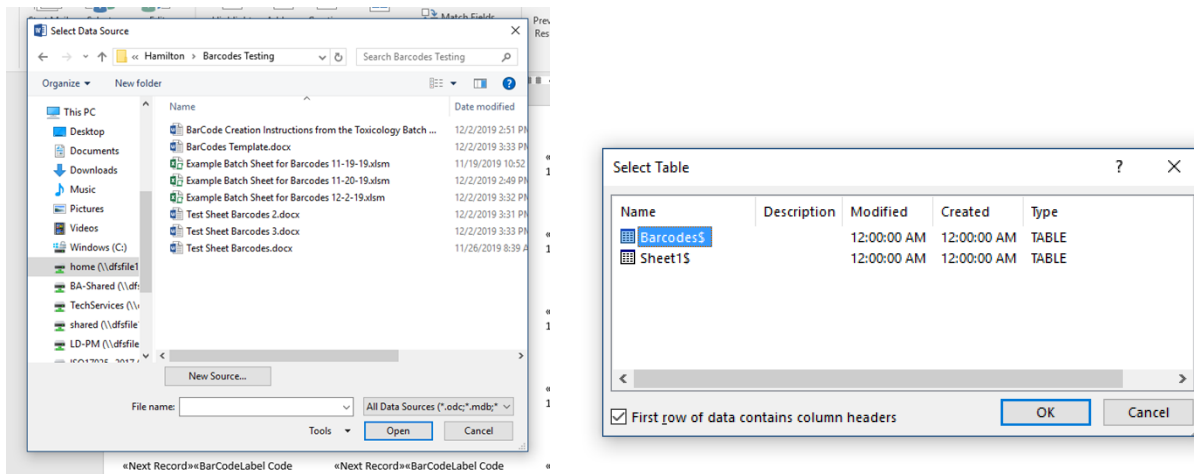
Match Fields

Select Data Source

« Hamilton > Barcodes Testing

Search Barcodes Testing

Organize ▾ New folder

This PC
Desktop
Documents
Downloads
Music
Pictures
Videos
Windows (C:)
home (\\dfsfile1
BA-Shared (\\dfs
TechServices (\\
shared (\\dfsfile
LD-PM (\\dfsfile

| Name | Date modified |
|---|---|
| BarCode Creation Instructions from the Toxicology Batch ... | 12/2/2019 2:51 PM |
| BarCodes Template.docx | 12/2/2019 3:33 PM |
| Example Batch Sheet for Barcodes 11-19-19.xlsm | 11/19/2019 10:52 |
| Example Batch Sheet for Barcodes 11-20-19.xlsm | 12/2/2019 2:49 PM |
| Example Batch Sheet for Barcodes 12-2-19.xlsm | 12/2/2019 3:32 PM |
| Test Sheet Barcodes 2.docx | 12/2/2019 3:31 PM |
| Test Sheet Barcodes 3.docx | 12/2/2019 3:33 PM |
| Test Sheet Barcodes.docx | 11/26/2019 8:39 A |

New Source...

File name: All Data Sources (*.odc;*.mdb;*

Tools ▾ Open Cancel

«Next Record»«BarCodeLabel Code «Next Record»«BarCodeLabel Code

Select Table

? ✕

| Name | Description | Modified | Created | Type |
|---|---|---|---|---|
| Barcodes$ | | 12:00:00 AM | 12:00:00 AM | TABLE |
| Sheet1$ | | 12:00:00 AM | 12:00:00 AM | TABLE |

First row of data contains column headers

OK Cancel